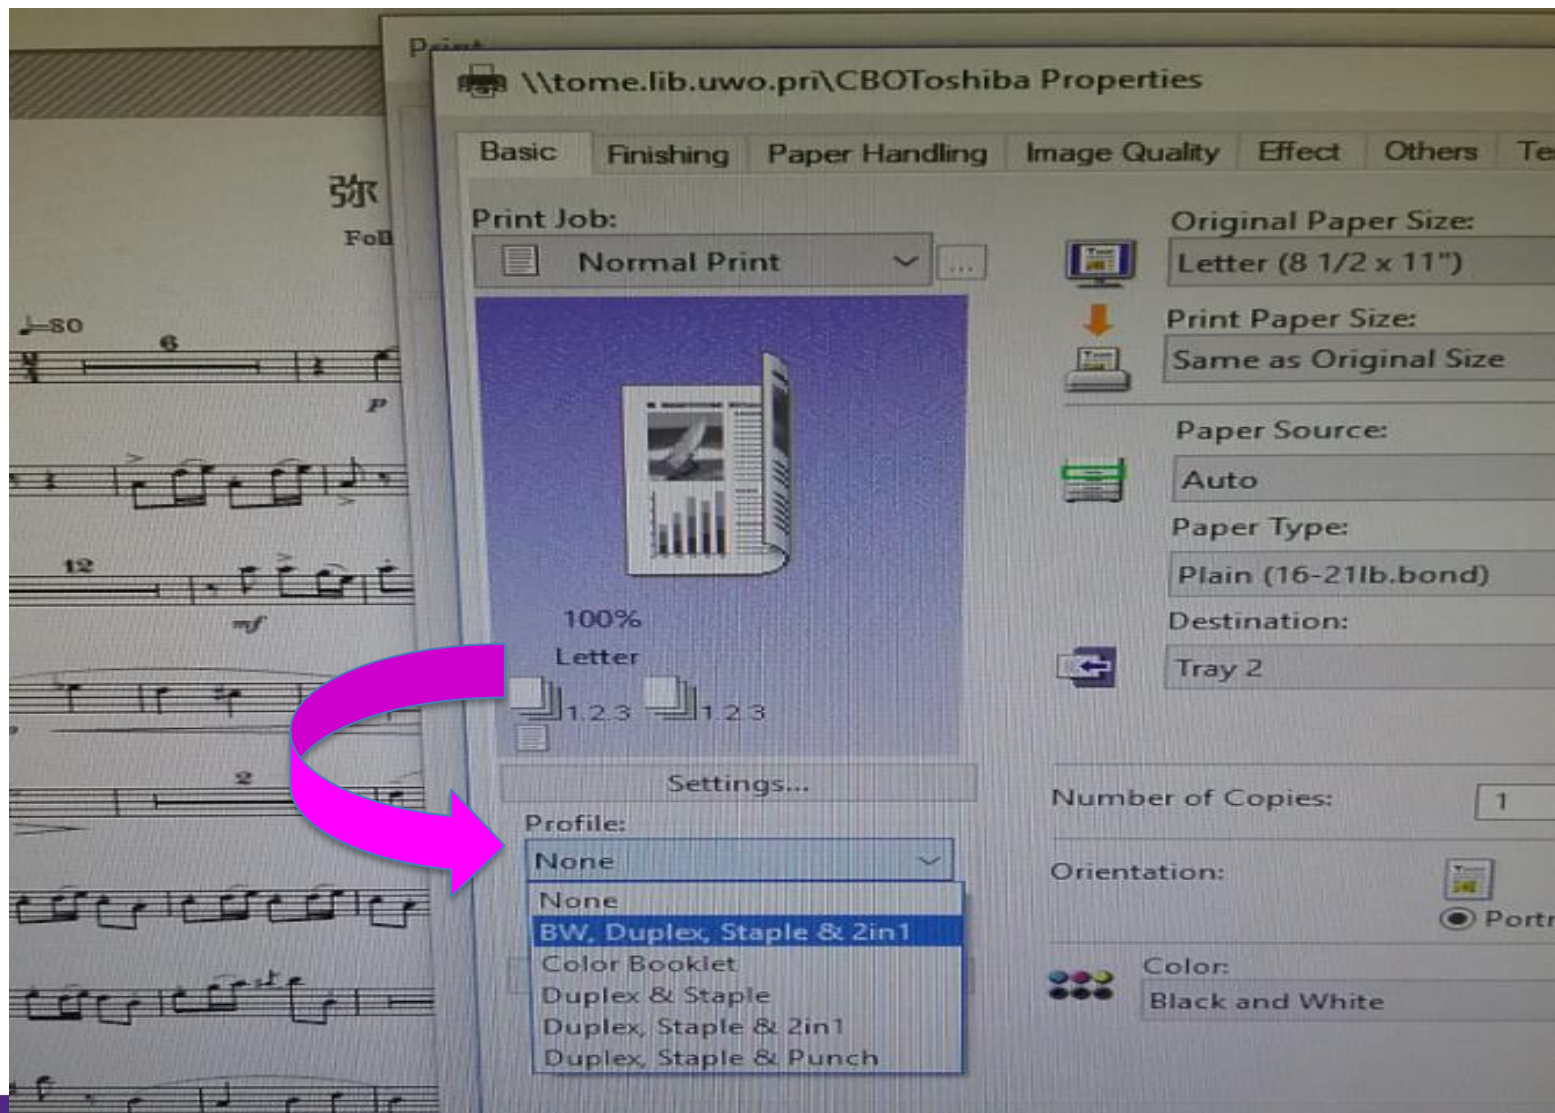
弥
Fol
♩=80
6
p
12
mf
2

Print

\\tome.lib.uwo.pri\CBOToshiba Properties

Basic | Finishing | Paper Handling | Image Quality | Effect | Others | Te

Print Job:
Normal Print
...

100%
Letter
1 2 3 1 2 3

Settings...

Profile:
None
None
BW, Duplex, Staple & 2in1
Color Booklet
Duplex & Staple
Duplex, Staple & 2in1
Duplex, Staple & Punch

Original Paper Size:
Letter (8 1/2 x 11")
Print Paper Size:
Same as Original Size
Paper Source:
Auto
Paper Type:
Plain (16-21lb.bond)
Destination:
Tray 2

Number of Copies:
1
Orientation:
Port
Color:
Black and White